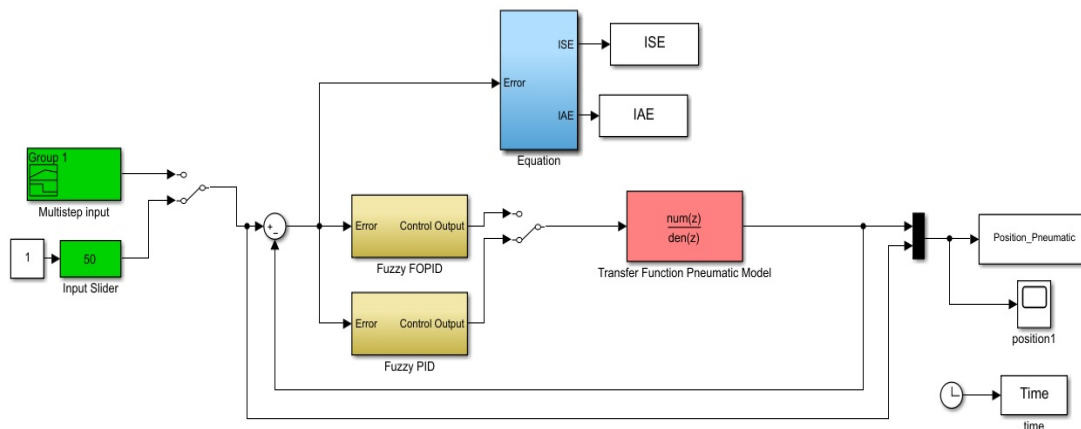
ISE
ISE
Error
IAE
IAE
Equation
Group 1
Multistep input
Error
Control Output
$\frac{num(z)}{den(z)}$
Position_Pneumatic
1
50
+
-
Input Slider
Fuzzy FOPID
Transfer Function Pneumatic Model
Error
Control Output
position1
Fuzzy PID
Time
time